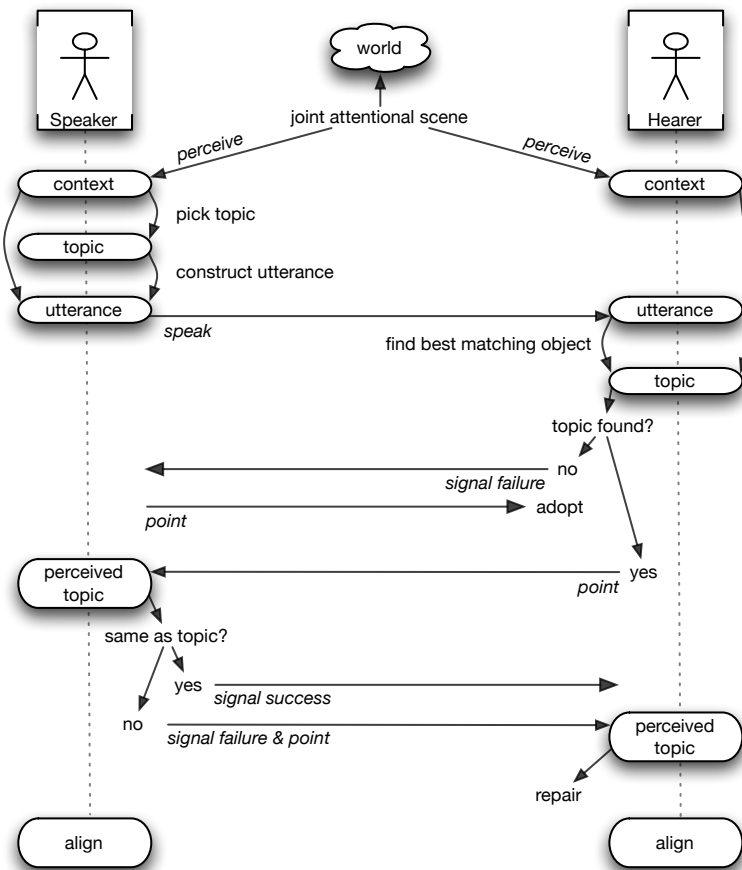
world

Speaker

Hearer

joint attentional scene

perceive

perceive

context

context

pick topic

topic

construct utterance

utterance

utterance

speak

find best matching object

topic

topic found?

no

signal failure

point

adopt

yes

point

perceived topic

same as topic?

yes

signal success

no

signal failure & point

perceived topic

repair

align

align